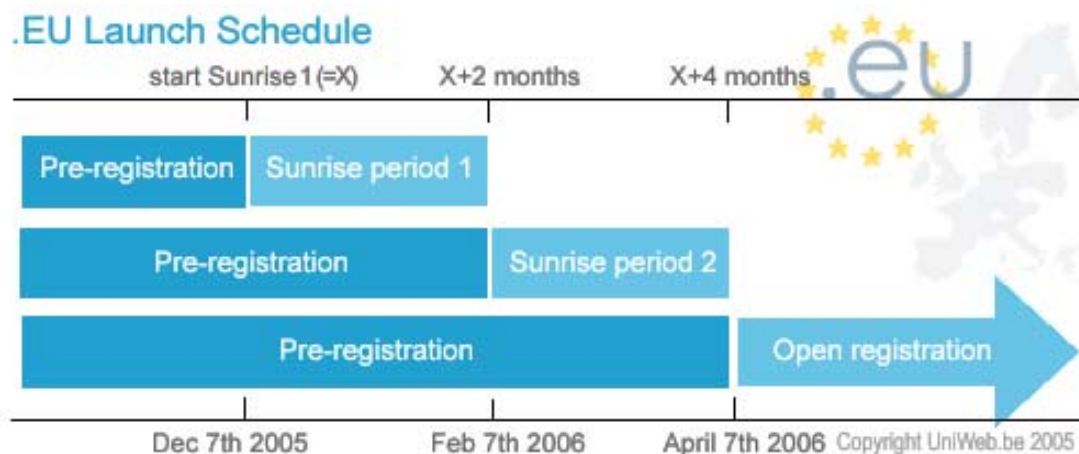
.EU Launch Schedule

start Sunrise 1 (=X)    X+2 months    X+4 months

.eu

Pre-registration | Sunrise period 1

Pre-registration | Sunrise period 2

Pre-registration | Open registration

Dec 7th 2005    Feb 7th 2006    April 7th 2006

Copyright UniWeb.be 2005